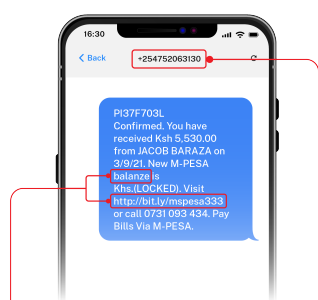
16:30

< Back +254752063130

PI37F703L Confirmed. You have received Ksh 5,530.00 from JACOB BARAZA on 3/9/21. New M-PESA balanze is Khs.(LOCKED). Visit http://bit.ly/mspesa333 or call 0731 093 434. Pay Bills Via M-PESA.